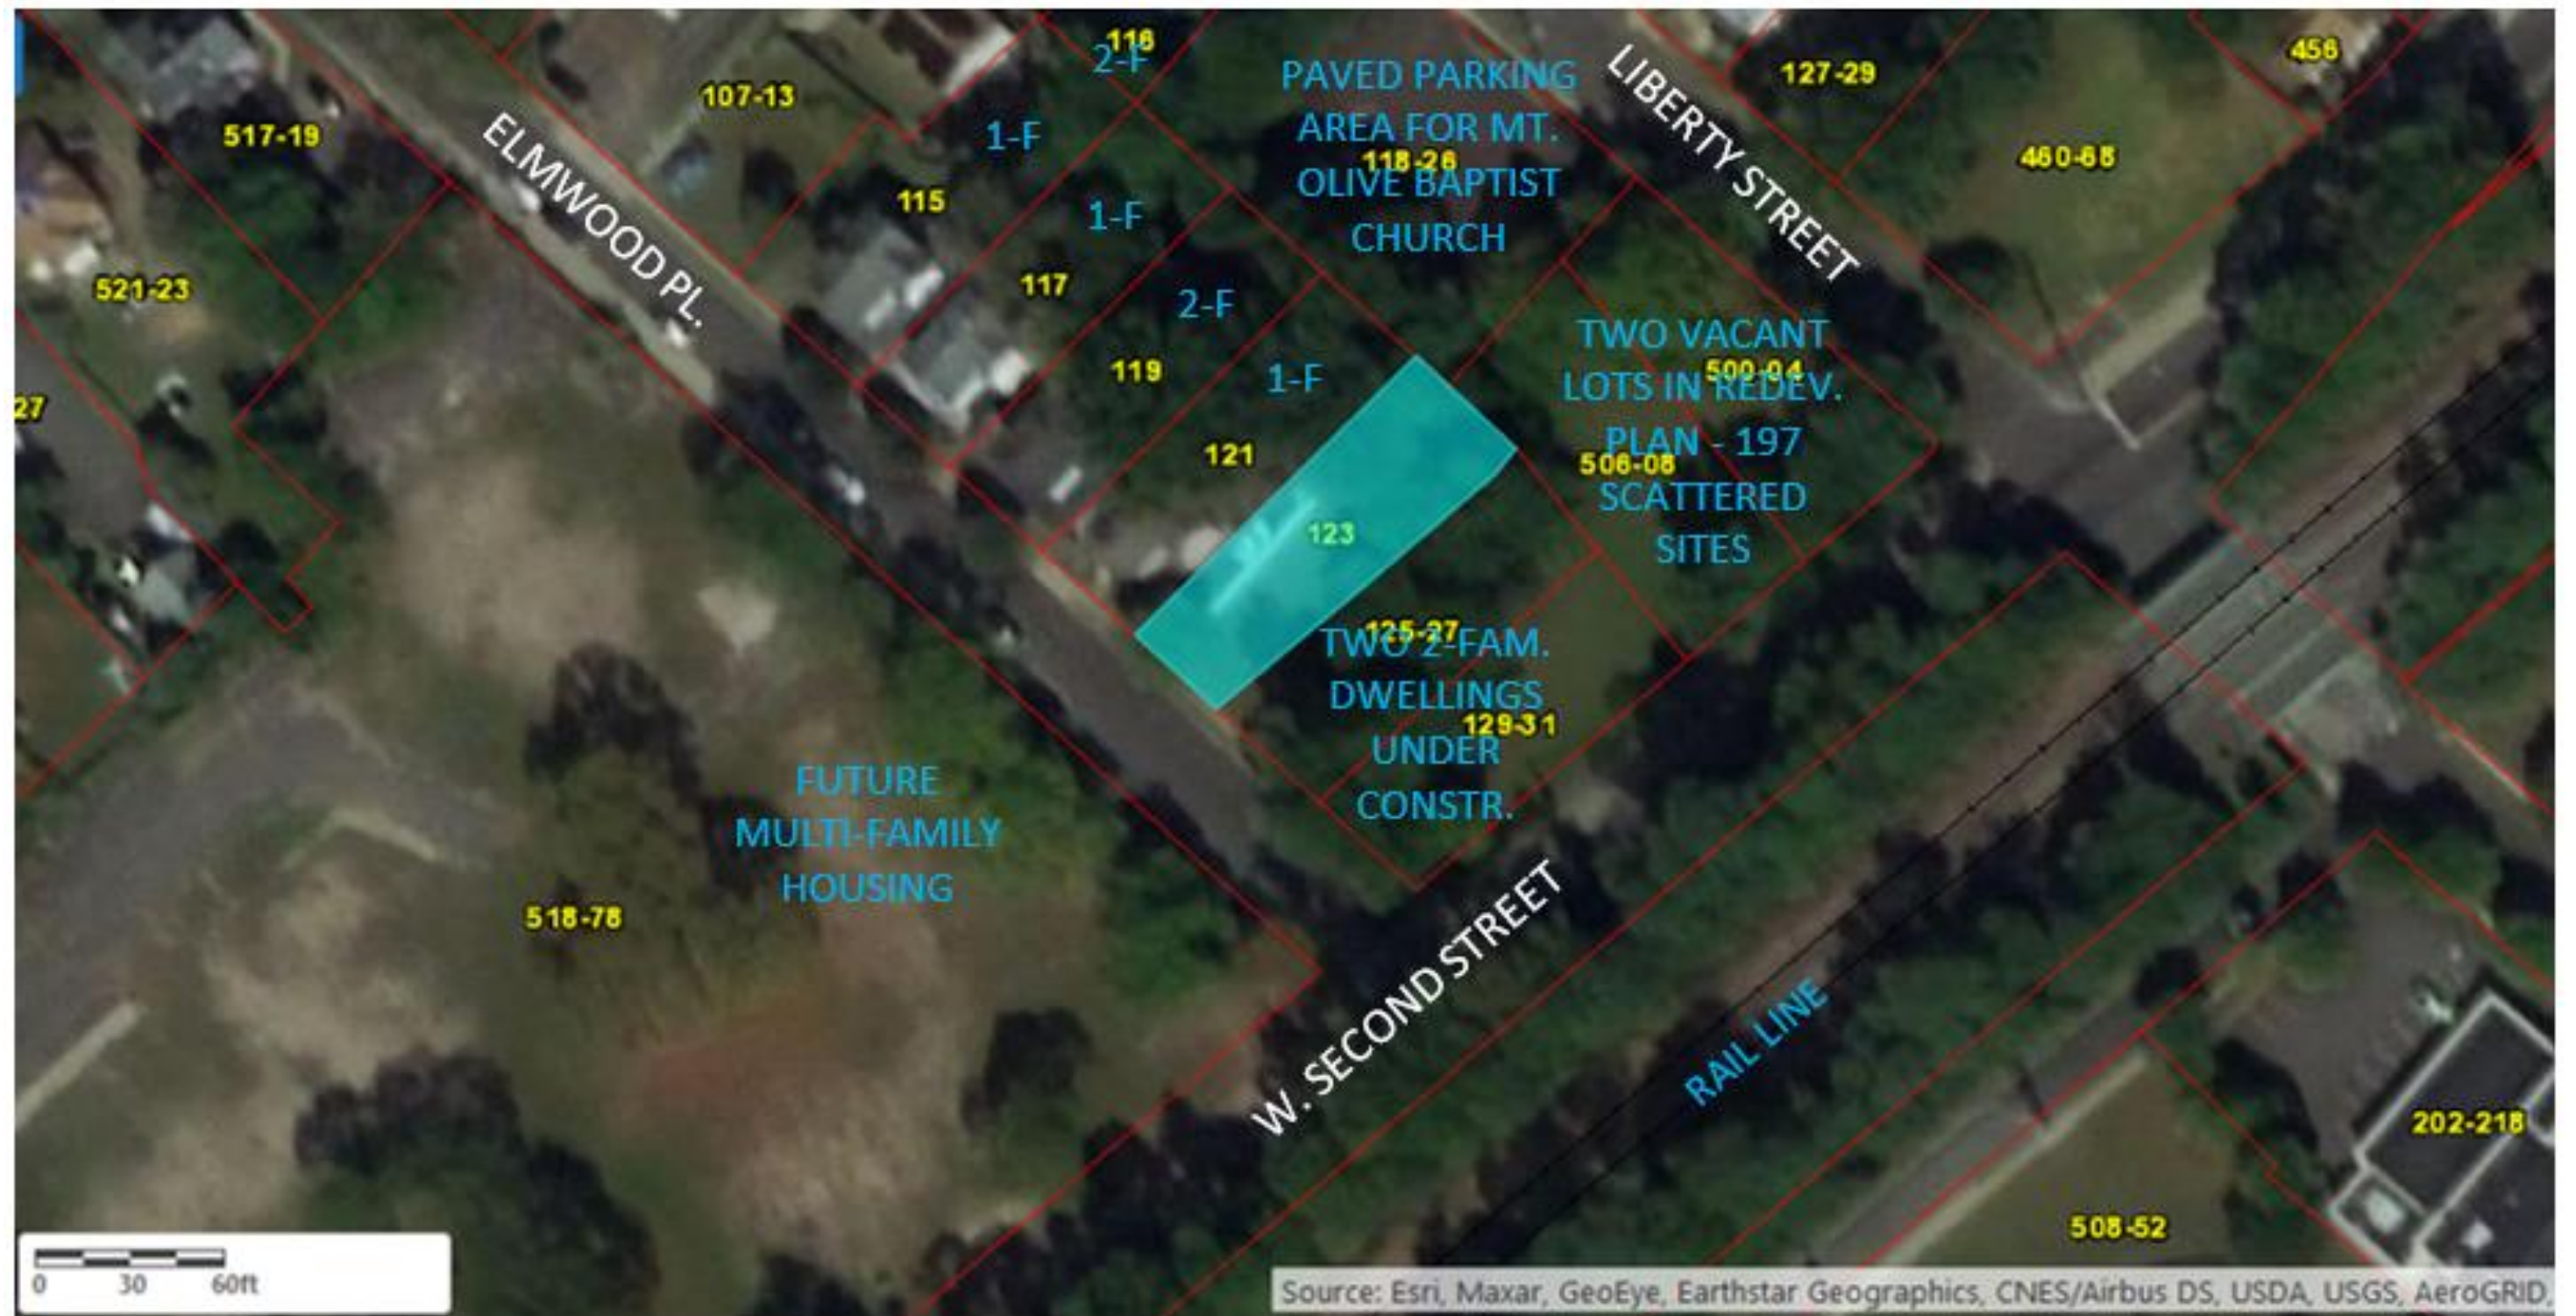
116
2-F
PAVED PARKING AREA FOR MT. OLIVE BAPTIST CHURCH
118-26
LIBERTY STREET
127-29
456
107-13
517-19
ELMWOOD PL.
1-F
460-68
115
1-F
521-23
117
2-F
TWO VACANT LOTS IN REDEV. PLAN - 197 SCATTERED SITES
500-04
119
1-F
27
121
506-08
123
125-27
TWO 2-FAM. DWELLINGS UNDER CONSTR.
129-31
FUTURE MULTI-FAMILY HOUSING
518-78
W. SECOND STREET
RAIL LINE
202-218
508-52
0 30 60ft
Source: Esri, Maxar, GeoEye, Earthstar Geographics, CNES/Airbus DS, USDA, USGS, AeroGRID,